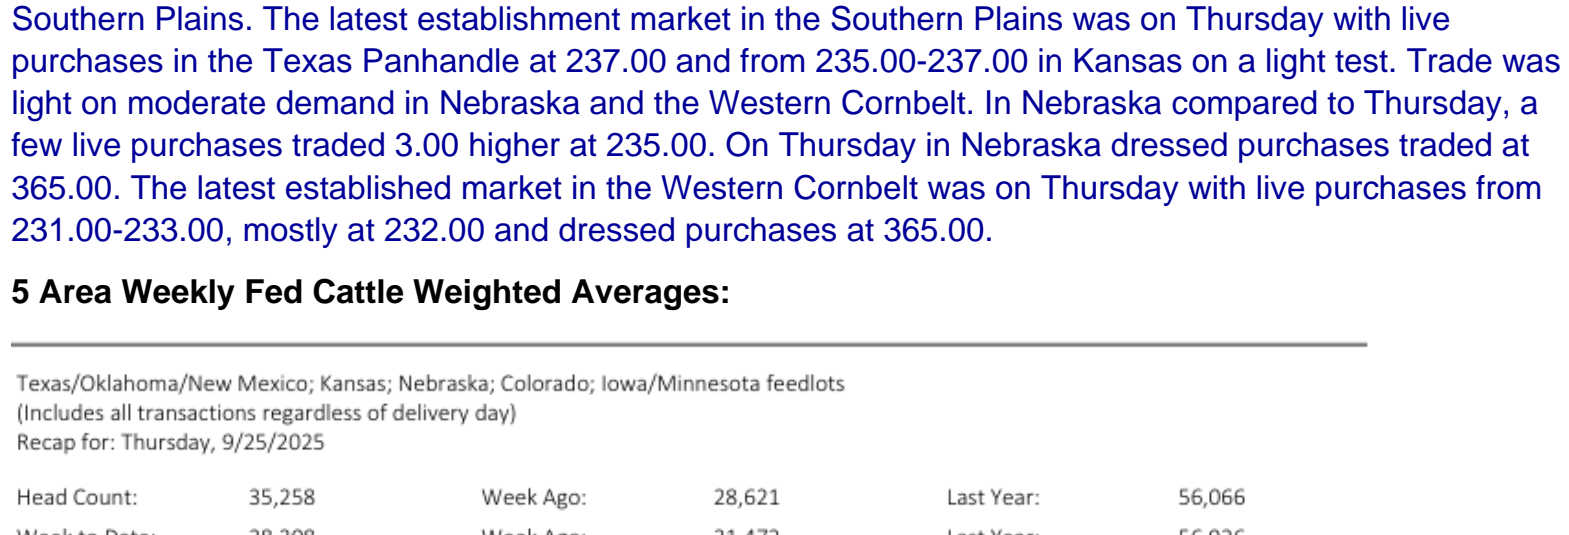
Southern Plains. The latest establishment market in the Southern Plains was on Thursday with live purchases in the Texas Panhandle at 237.00 and from 235.00-237.00 in Kansas on a light test. Trade was light on moderate demand in Nebraska and the Western Cornbelt. In Nebraska compared to Thursday, a few live purchases traded 3.00 higher at 235.00. On Thursday in Nebraska dressed purchases traded at 365.00. The latest established market in the Western Cornbelt was on Thursday with live purchases from 231.00-233.00, mostly at 232.00 and dressed purchases at 365.00.

**5 Area Weekly Fed Cattle Weighted Averages:**

Texas/Oklahoma/New Mexico; Kansas; Nebraska; Colorado; Iowa/Minnesota feedlots
(Includes all transactions regardless of delivery day)
Recap for: Thursday, 9/25/2025

| Head Count: | 35,258 | Week Ago: | 28,621 | Last Year: | 56,066 |
|---|---|---|---|---|---|
| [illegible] | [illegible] | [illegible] | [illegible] | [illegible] | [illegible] |